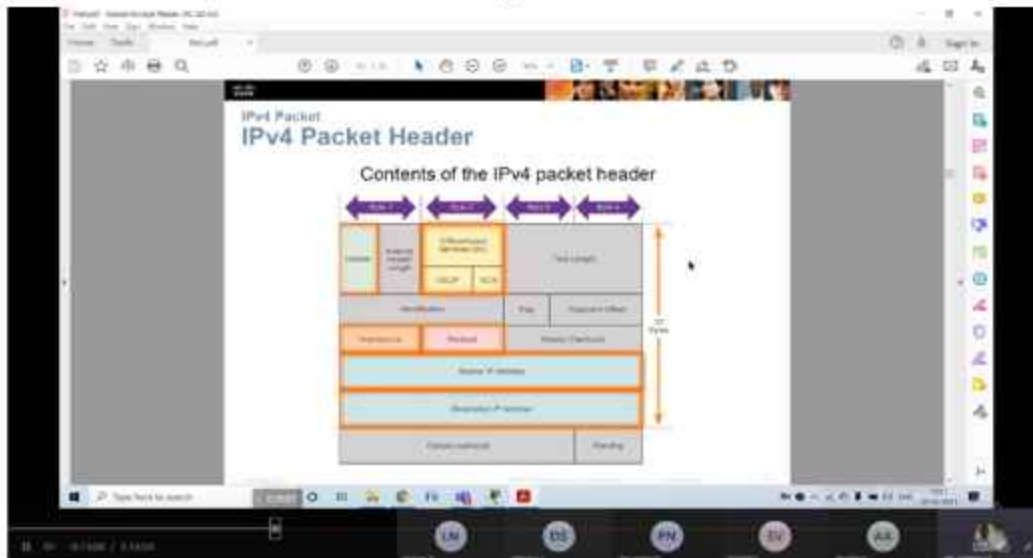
IPv4 Packet
IPv4 Packet Header

Contents of the IPv4 packet header

Byte 1 | Byte 2 | Byte 3 | Byte 4

Version | Internet Header Length | Differentiated Services (DS) DSCP ECN | Total Length

Identification | Flag | Fragment Offset

Time to Live | Protocol | Header Checksum

Source IP Address

Destination IP Address

Options (optional) | Padding

20 Bytes

Type here to search

LM DS PN SV AR